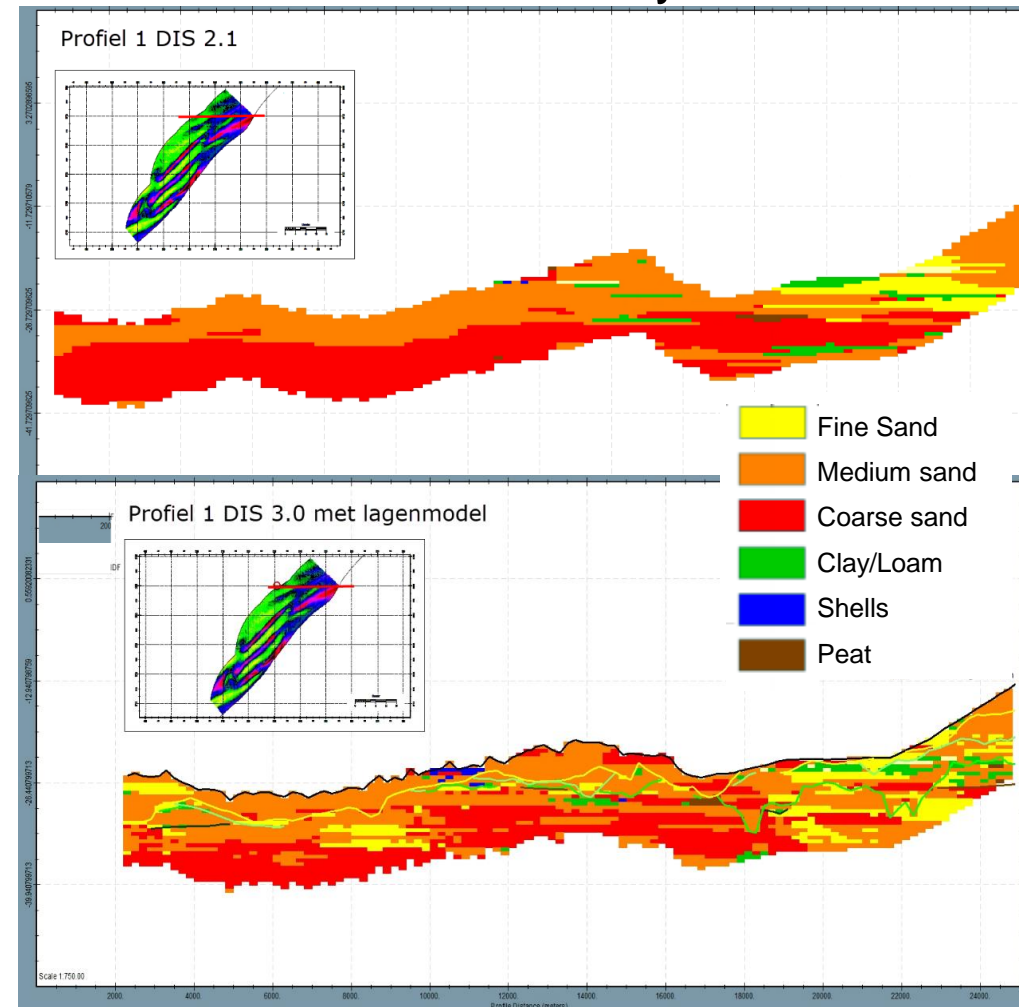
Profiel 1 DIS 2.1

3.72728 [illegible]
-11.72 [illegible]
-26.72 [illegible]
-41.72 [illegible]

Fine Sand
Medium sand
Coarse sand
Clay/Loam
Shells
Peat

Profiel 1 DIS 3.0 met lagenmodel

IDF

-12.94 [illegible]
-26.44 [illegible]
-39.94 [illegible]

Scale 1:750.00

2000. 4000. 6000. 8000. 10000. 12000. 14000. 16000. 18000. 20000. 22000. 24000.

Profile Distance (meters)